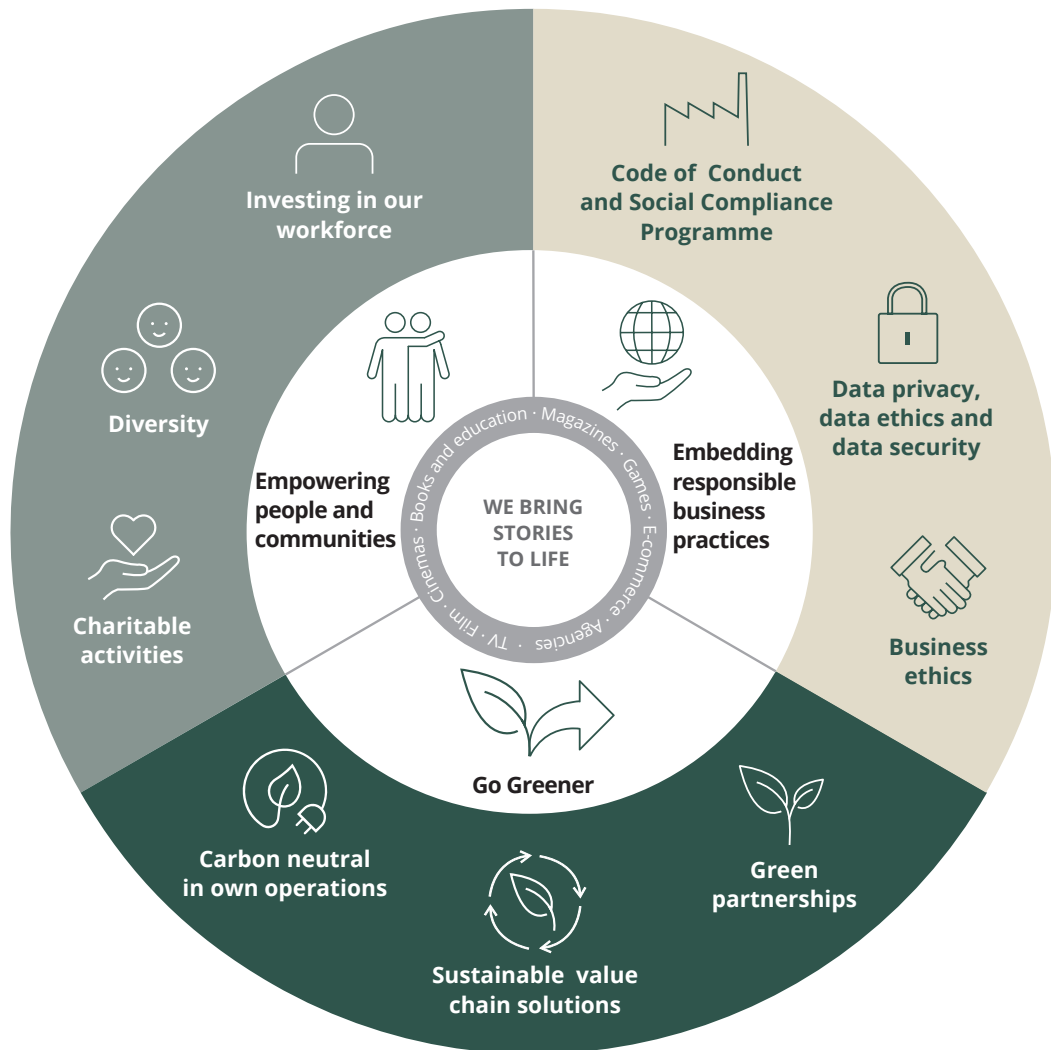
Investing in our workforce

Diversity

Charitable activities

Code of Conduct and Social Compliance Programme

Data privacy, data ethics and data security

Business ethics

Empowering people and communities

Embedding responsible business practices

WE BRING STORIES TO LIFE

Books and education · Magazines · Games · E-commerce · Agencies · TV · Film · Cinemas ·

Go Greener

Carbon neutral in own operations

Sustainable value chain solutions

Green partnerships